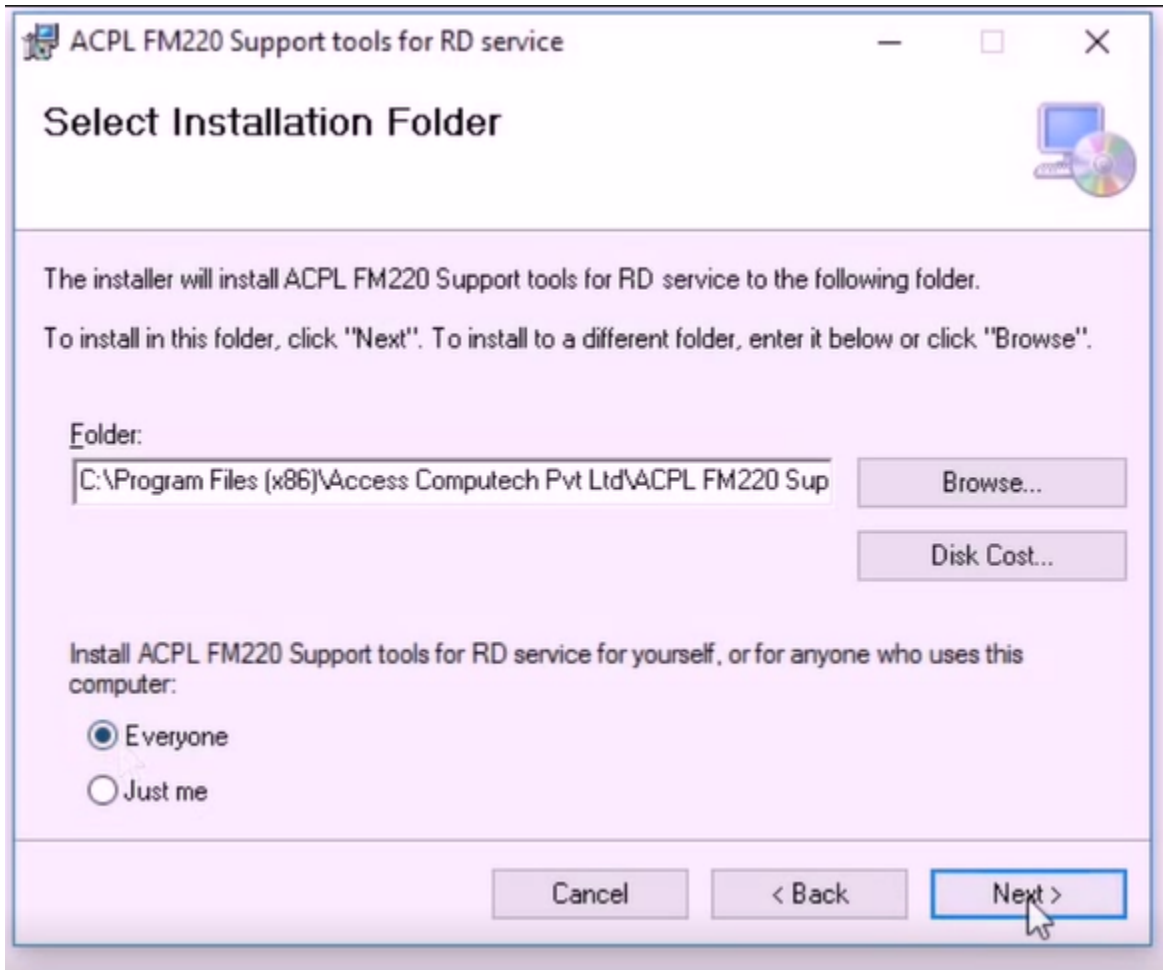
ACPL FM220 Support tools for RD service

Select Installation Folder

The installer will install ACPL FM220 Support tools for RD service to the following folder.

To install in this folder, click "Next". To install to a different folder, enter it below or click "Browse".

Folder:

C:\Program Files (x86)\Access Computech Pvt Ltd\ACPL FM220 Sup

Browse...

Disk Cost...

Install ACPL FM220 Support tools for RD service for yourself, or for anyone who uses this computer:

Everyone

Just me

Cancel

< Back

Next >